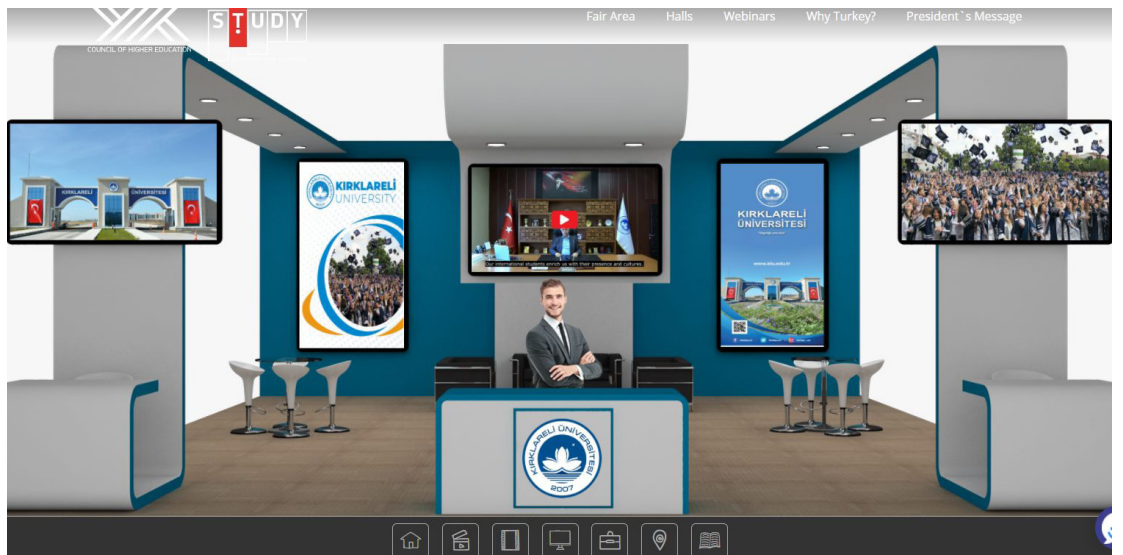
COUNCIL OF HIGHER EDUCATION
STUDY

Fair Area
Halls
Webinars
Why Turkey?
President`s Message

KIRKLARELİ ÜNİVERSİTESİ

KIRKLARELİ UNIVERSITY

Our international students enrich us with their presence and cultures.

KIRKLARELİ ÜNİVERSİTESİ

KIRKLARELİ ÜNİVERSİTESİ
2007